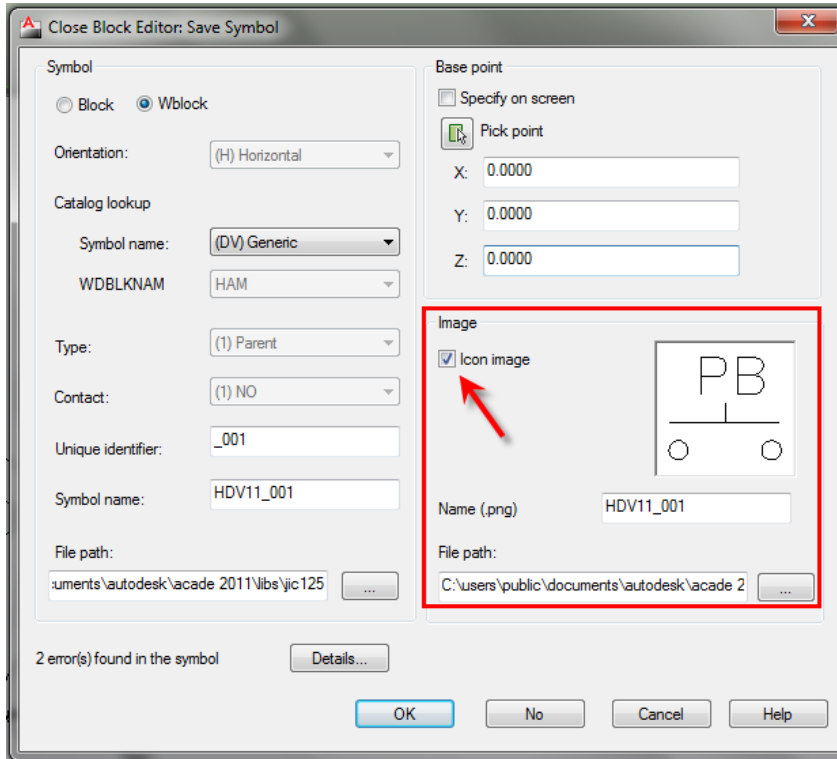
Close Block Editor: Save Symbol

Symbol

Block Wblock

Orientation: (H) Horizontal

Catalog lookup

Symbol name: (DV) Generic

WDBLKNAM HAM

Type: (1) Parent

Contact: (1) NO

Unique identifier: _001

Symbol name: HDV11_001

File path:

:uments\autodesk\acade 2011\libs\jic125 ...

Base point

Specify on screen

Pick point

X: 0.0000

Y: 0.0000

Z: 0.0000

Image

Icon image

PB

Name (.png) HDV11_001

File path:

C:\users\public\documents\autodesk\acade 2 ...

2 error(s) found in the symbol Details...

OK No Cancel Help